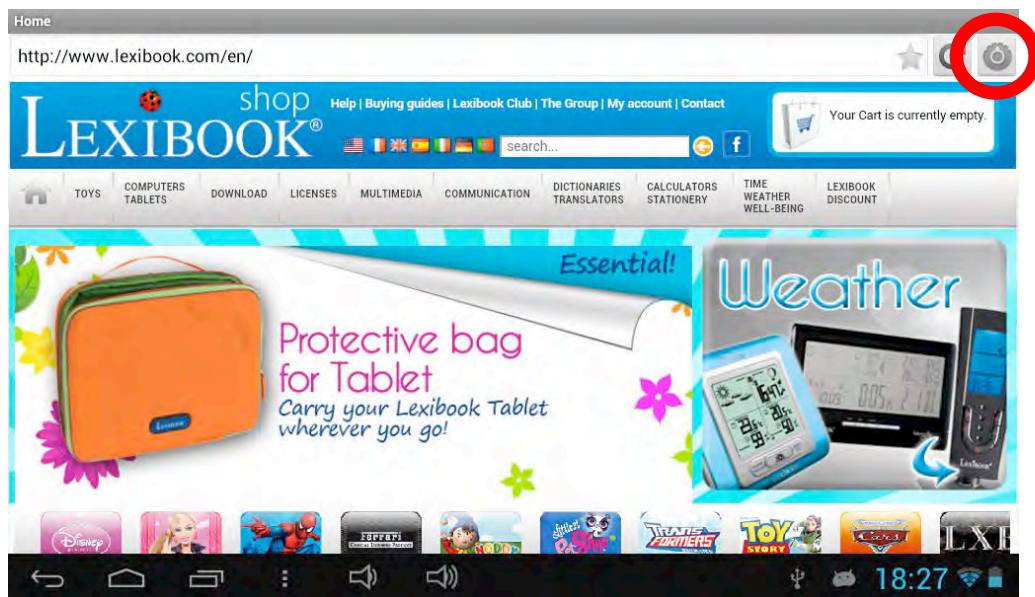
Home

http://www.lexibook.com/en/

LEXIBOOK® shop

Help | Buying guides | Lexibook Club | The Group | My account | Contact

search...

f

Your Cart is currently empty.

TOYS | COMPUTERS TABLETS | DOWNLOAD | LICENSES | MULTIMEDIA | COMMUNICATION | DICTIONARIES TRANSLATORS | CALCULATORS STATIONERY | TIME WEATHER WELL-BEING | LEXIBOOK DISCOUNT

Essential!

Protective bag for Tablet

Carry your Lexibook Tablet wherever you go!

LEXIBOOK

Weather

Lexibook

Disney

TRANSFORMERS

TOY STORY

Cars

18:27